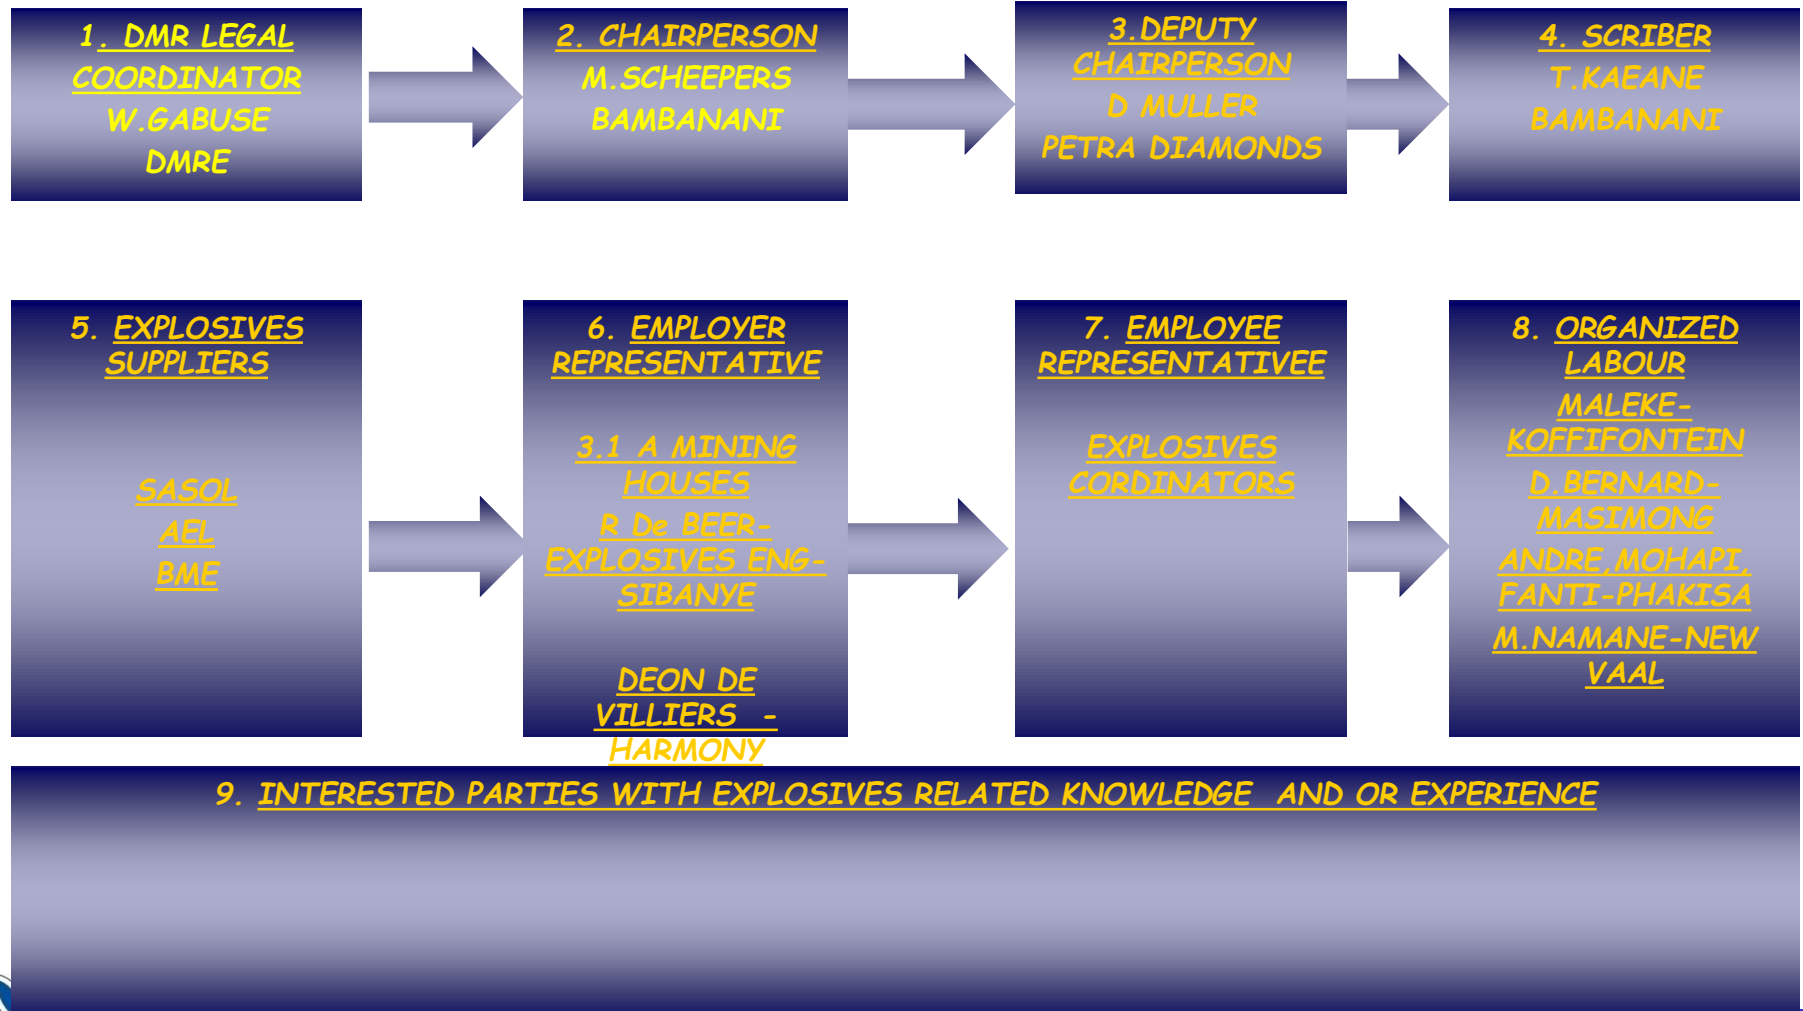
1. DMR LEGAL COORDINATOR
W.GABUSE
DMRE

2. CHAIRPERSON
M.SCHEEPERS
BAMBANANI

3.DEPUTY CHAIRPERSON
D MULLER
PETRA DIAMONDS

4. SCRIBER
T.KAEANE
BAMBANANI

5. EXPLOSIVES SUPPLIERS

SASOL
AEL
BME

6. EMPLOYER REPRESENTATIVE

3.1 A MINING HOUSES
R De BEER- EXPLOSIVES ENG- SIBANYE

DEON DE VILLIERS - HARMONY

7. EMPLOYEE REPRESENTATIVEE

EXPLOSIVES CORDINATORS

8. ORGANIZED LABOUR
MALEKE- KOFFIFONTEIN
D.BERNARD- MASIMONG
ANDRE,MOHAPI, FANTI-PHAKISA
M.NAMANE-NEW VAAL

9. INTERESTED PARTIES WITH EXPLOSIVES RELATED KNOWLEDGE AND OR EXPERIENCE